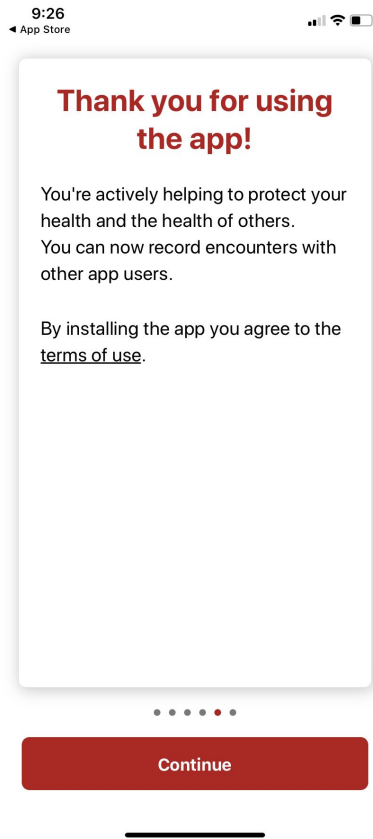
9:26
◀ App Store

Thank you for using the app!

You're actively helping to protect your health and the health of others.
You can now record encounters with other app users.

By installing the app you agree to the terms of use.

Continue